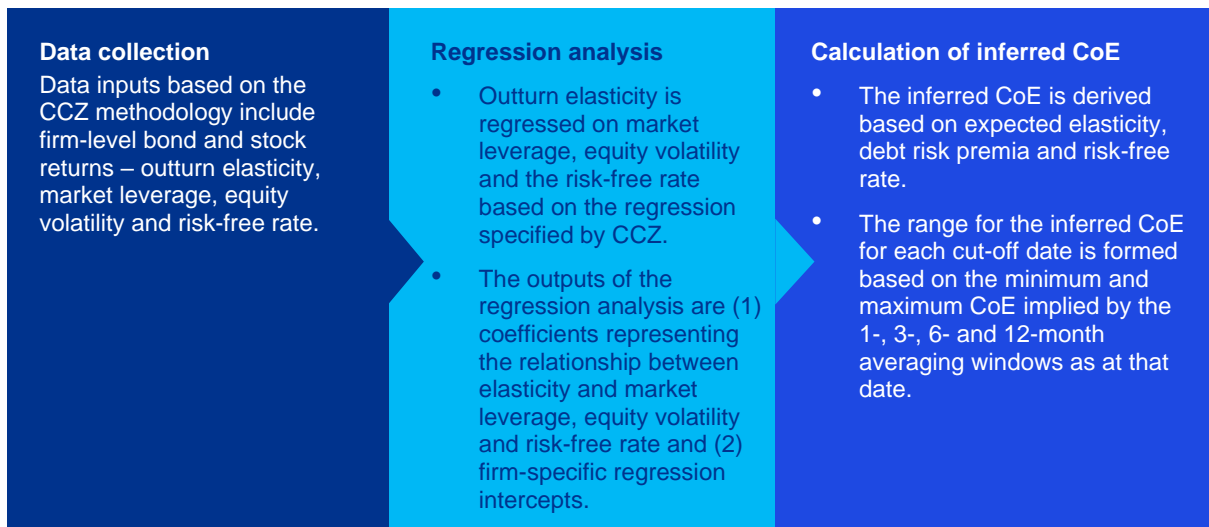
**Data collection**
Data inputs based on the CCZ methodology include firm-level bond and stock returns – outturn elasticity, market leverage, equity volatility and risk-free rate.

**Regression analysis**
- Outturn elasticity is regressed on market leverage, equity volatility and the risk-free rate based on the regression specified by CCZ.
- The outputs of the regression analysis are (1) coefficients representing the relationship between elasticity and market leverage, equity volatility and risk-free rate and (2) firm-specific regression intercepts.

**Calculation of inferred CoE**
- The inferred CoE is derived based on expected elasticity, debt risk premia and risk-free rate.
- The range for the inferred CoE for each cut-off date is formed based on the minimum and maximum CoE implied by the 1-, 3-, 6- and 12-month averaging windows as at that date.